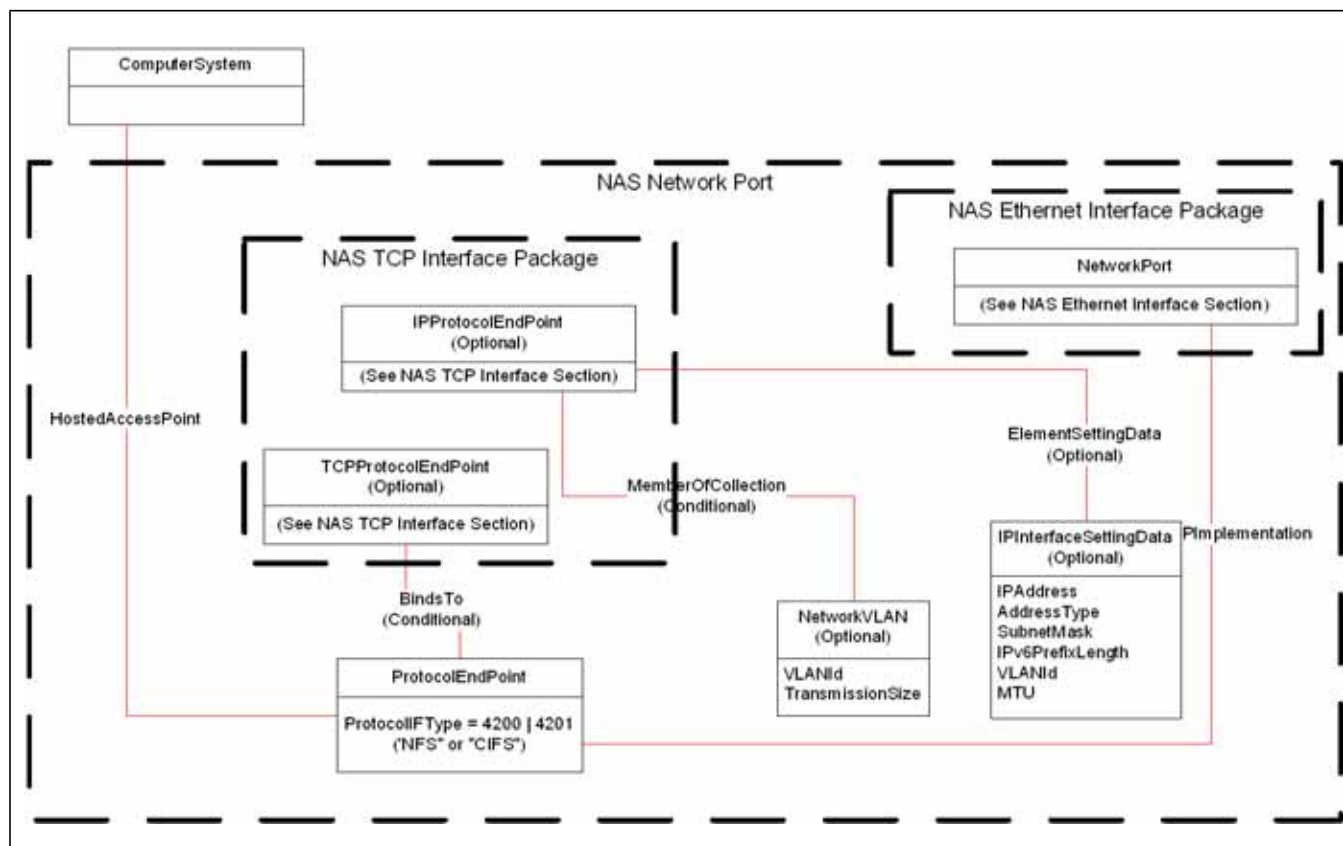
ComputerSystem

NAS Network Port

NAS Ethernet Interface Package

NetworkPort

(See NAS Ethernet Interface Section)

NAS TCP Interface Package

IPProtocolEndPoint
(Optional)

(See NAS TCP Interface Section)

HostedAccessPoint

ElementSettingData
(Optional)

TCPProtocolEndPoint
(Optional)

(See NAS TCP Interface Section)

MemberOfCollection
(Conditional)

IPInterfaceSettingData
(Optional)

IPAddress
AddressType
SubnetMask
IPv6PrefixLength
VLANId
MTU

PImplementation

BindsTo
(Conditional)

NetworkVLAN
(Optional)

VLANId
TransmissionSize

ProtocolEndPoint

ProtocolIFType = 4200 | 4201
('NFS" or "CIFS")